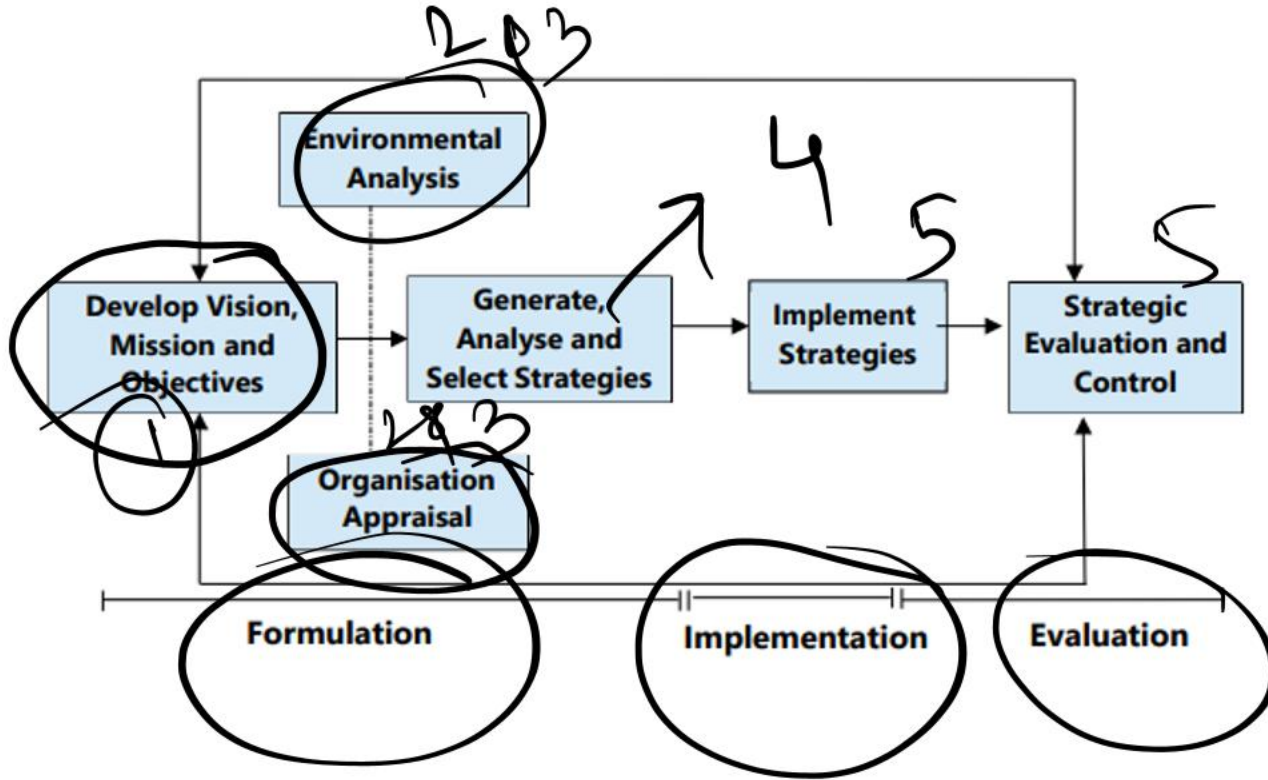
2&3

Environmental Analysis

4

5

5

Develop Vision, Mission and Objectives

1

Generate, Analyse and Select Strategies

Implement Strategies

Strategic Evaluation and Control

2&3

Organisation Appraisal

Formulation

Implementation

Evaluation